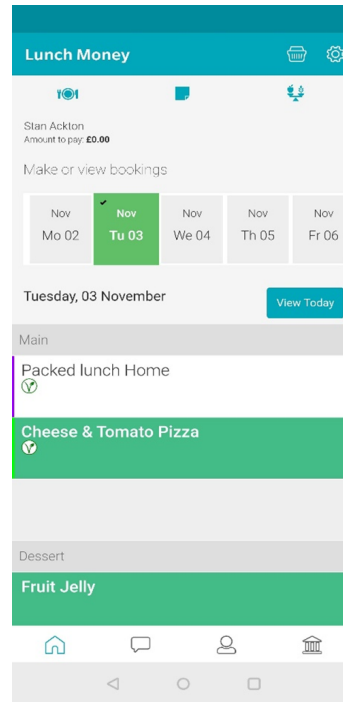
Lunch Money

Stan Ackton
Amount to pay: £0.00

Make or view bookings

| Nov Mo 02 | Nov Tu 03 | Nov We 04 | Nov Th 05 | Nov Fr 06 |
|---|---|---|---|---|

Tuesday, 03 November

View Today

Main

Packed lunch Home

Cheese & Tomato Pizza

Dessert

Fruit Jelly